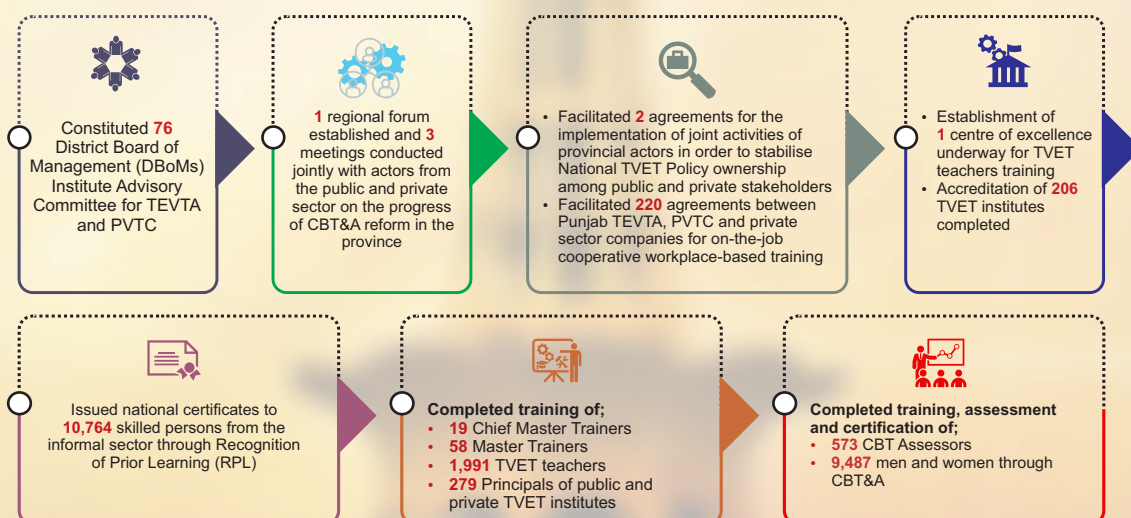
Constituted 76 District Board of Management (DBoMs) Institute Advisory Committee for TEVTA and PVTC

1 regional forum established and 3 meetings conducted jointly with actors from the public and private sector on the progress of CBT&A reform in the province

- Facilitated 2 agreements for the implementation of joint activities of provincial actors in order to stabilise National TVET Policy ownership among public and private stakeholders
- Facilitated 220 agreements between Punjab TEVTA, PVTC and private sector companies for on-the-job cooperative workplace-based training

- Establishment of 1 centre of excellence underway for TVET teachers training
- Accreditation of 206 TVET institutes completed

Issued national certificates to 10,764 skilled persons from the informal sector through Recognition of Prior Learning (RPL)

Completed training of;
- 19 Chief Master Trainers
- 58 Master Trainers
- 1,991 TVET teachers
- 279 Principals of public and private TVET institutes

Completed training, assessment and certification of;
- 573 CBT Assessors
- 9,487 men and women through CBT&A